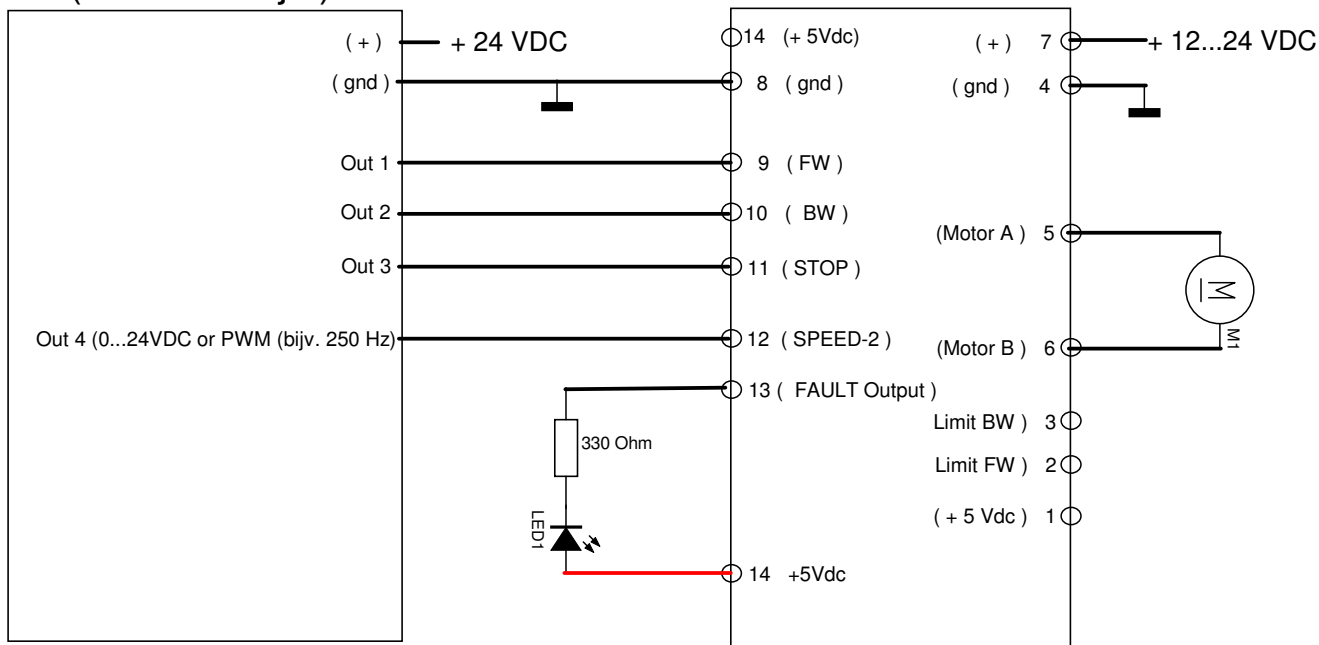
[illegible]

( + ) + 24 VDC
( gnd )
Out 1
Out 2
Out 3
Out 4 (0...24VDC or PWM (bijv. 250 Hz)

14 (+ 5Vdc)
8 ( gnd )
9 ( FW )
10 ( BW )
11 ( STOP )
12 ( SPEED-2 )
13 ( FAULT Output )
330 Ohm
LED1
14 +5Vdc

( + ) 7 + 12...24 VDC
( gnd ) 4
(Motor A ) 5
M
M1
(Motor B ) 6
Limit BW ) 3
Limit FW ) 2
( + 5 Vdc ) 1